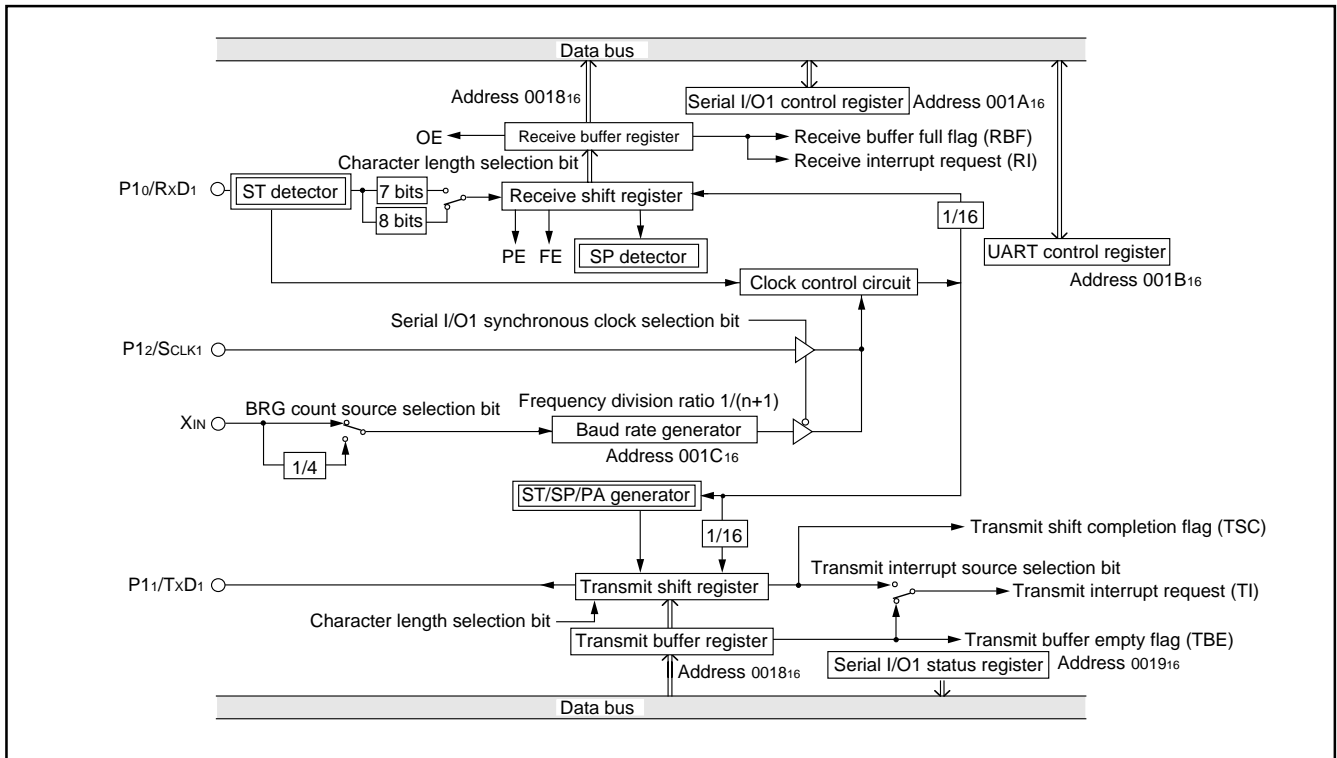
Data bus

Address $0018_{16}$

Serial I/O1 control register Address $001A_{16}$

OE

Receive buffer register

Receive buffer full flag (RBF)

Receive interrupt request (RI)

Character length selection bit

$P1_0/RxD_1$

ST detector

7 bits

8 bits

Receive shift register

1/16

PE FE

SP detector

UART control register

Address $001B_{16}$

Clock control circuit

Serial I/O1 synchronous clock selection bit

$P1_2/S_{CLK1}$

Frequency division ratio 1/(n+1)

BRG count source selection bit

$X_{IN}$

Baud rate generator

1/4

Address $001C_{16}$

ST/SP/PA generator

1/16

Transmit shift completion flag (TSC)

Transmit interrupt source selection bit

$P1_1/TxD_1$

Transmit shift register

Transmit interrupt request (TI)

Character length selection bit

Transmit buffer register

Transmit buffer empty flag (TBE)

Address $0018_{16}$

Serial I/O1 status register

Address $0019_{16}$

Data bus